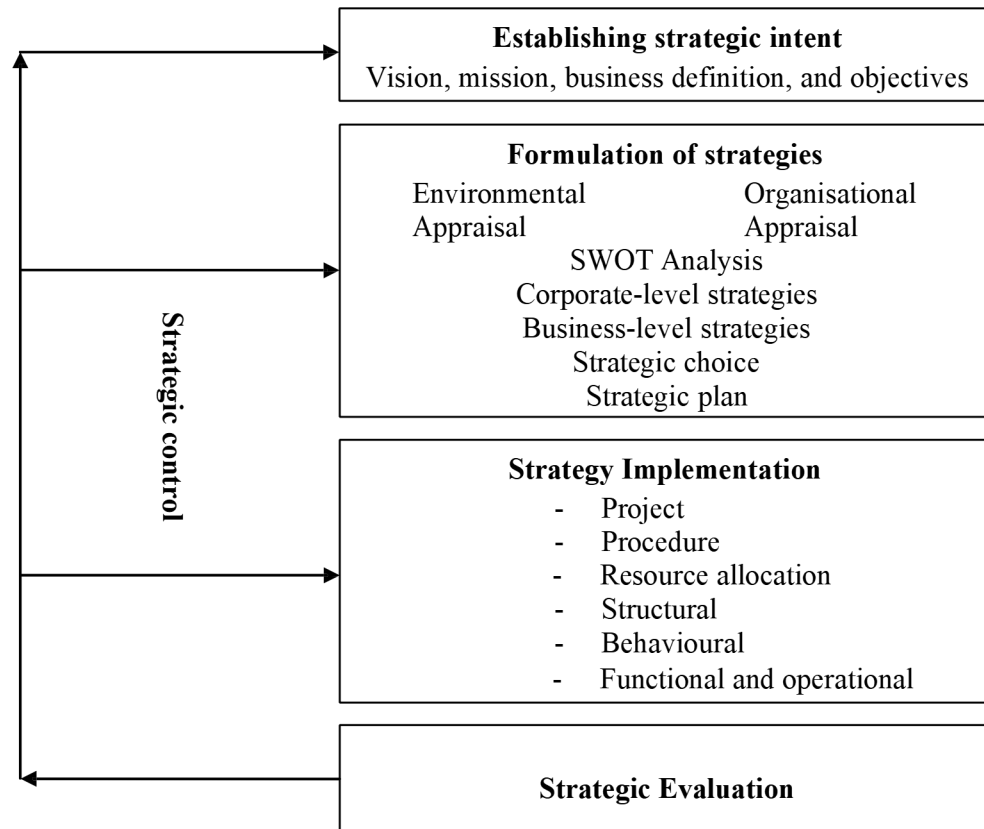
Establishing strategic intent
Vision, mission, business definition, and objectives

Formulation of strategies
Environmental Appraisal
Organisational Appraisal
SWOT Analysis
Corporate-level strategies
Business-level strategies
Strategic choice
Strategic plan

Strategic control

Strategy Implementation
- Project
- Procedure
- Resource allocation
- Structural
- Behavioural
- Functional and operational

Strategic Evaluation